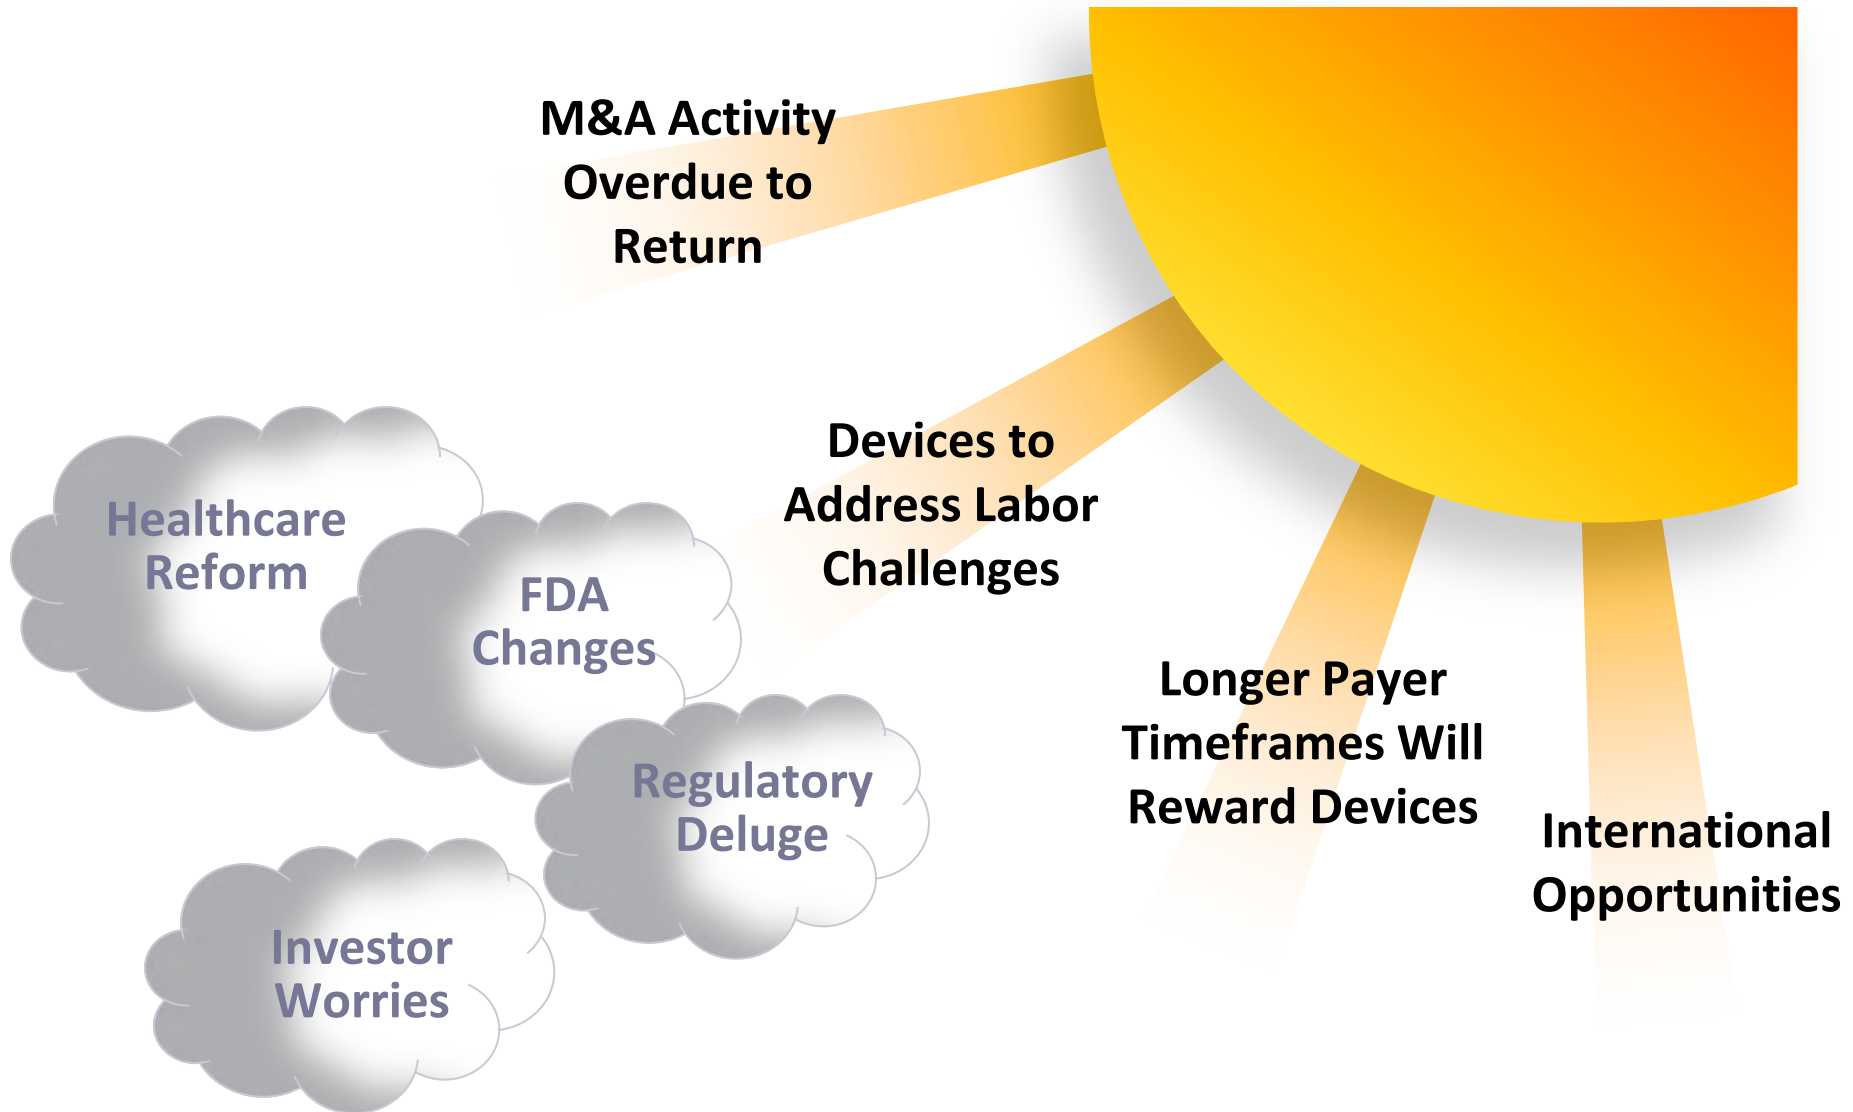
M&A Activity Overdue to Return

Devices to Address Labor Challenges

Longer Payer Timeframes Will Reward Devices

International Opportunities

Healthcare Reform

FDA Changes

Regulatory Deluge

Investor Worries